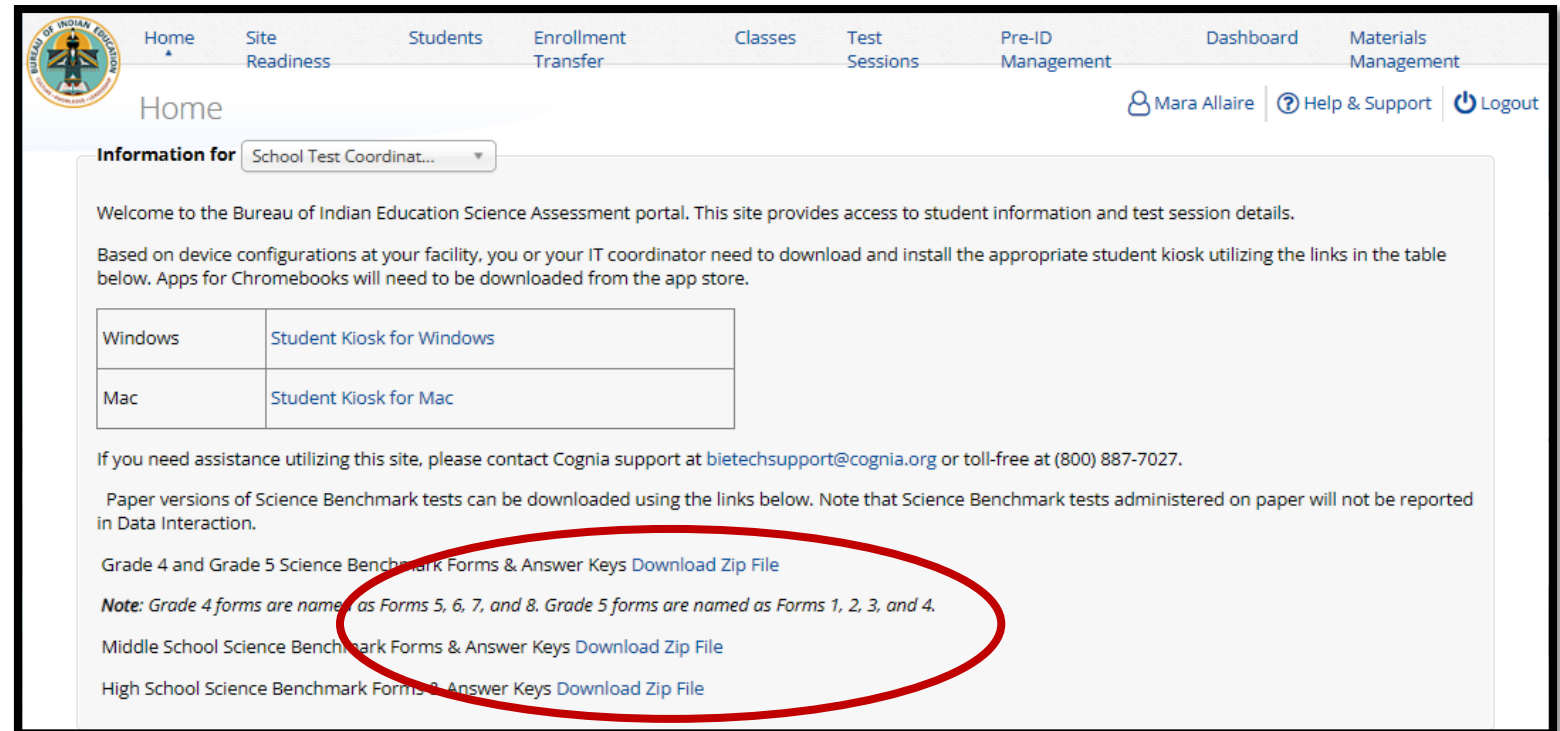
BUREAU OF INDIAN EDUCATION

Home Site Readiness Students Enrollment Transfer Classes Test Sessions Pre-ID Management Dashboard Materials Management

Home

Mara Allaire | Help & Support | Logout

Information for School Test Coordinat...

Welcome to the Bureau of Indian Education Science Assessment portal. This site provides access to student information and test session details.

Based on device configurations at your facility, you or your IT coordinator need to download and install the appropriate student kiosk utilizing the links in the table below. Apps for Chromebooks will need to be downloaded from the app store.

| Windows | Student Kiosk for Windows |
|---|---|
| Mac | Student Kiosk for Mac |

If you need assistance utilizing this site, please contact Cognia support at bietechsupport@cognia.org or toll-free at (800) 887-7027.

Paper versions of Science Benchmark tests can be downloaded using the links below. Note that Science Benchmark tests administered on paper will not be reported in Data Interaction.

Grade 4 and Grade 5 Science Benchmark Forms & Answer Keys Download Zip File

Note: Grade 4 forms are named as Forms 5, 6, 7, and 8. Grade 5 forms are named as Forms 1, 2, 3, and 4.

Middle School Science Benchmark Forms & Answer Keys Download Zip File

High School Science Benchmark Forms & Answer Keys Download Zip File